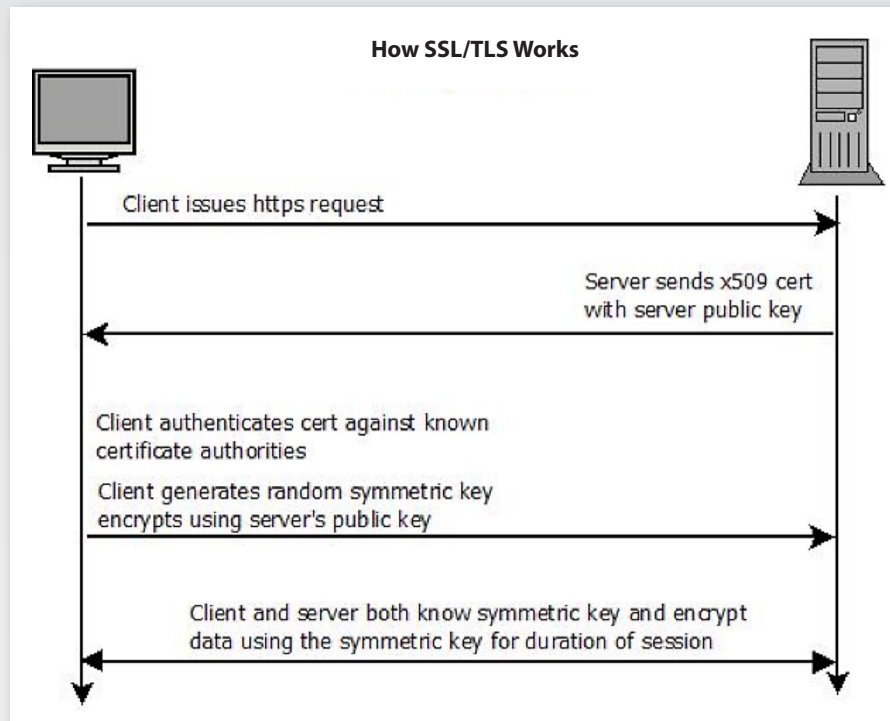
How SSL/TLS Works

Client issues https request

Server sends x509 cert with server public key

Client authenticates cert against known certificate authorities

Client generates random symmetric key encrypts using server's public key

Client and server both know symmetric key and encrypt data using the symmetric key for duration of session